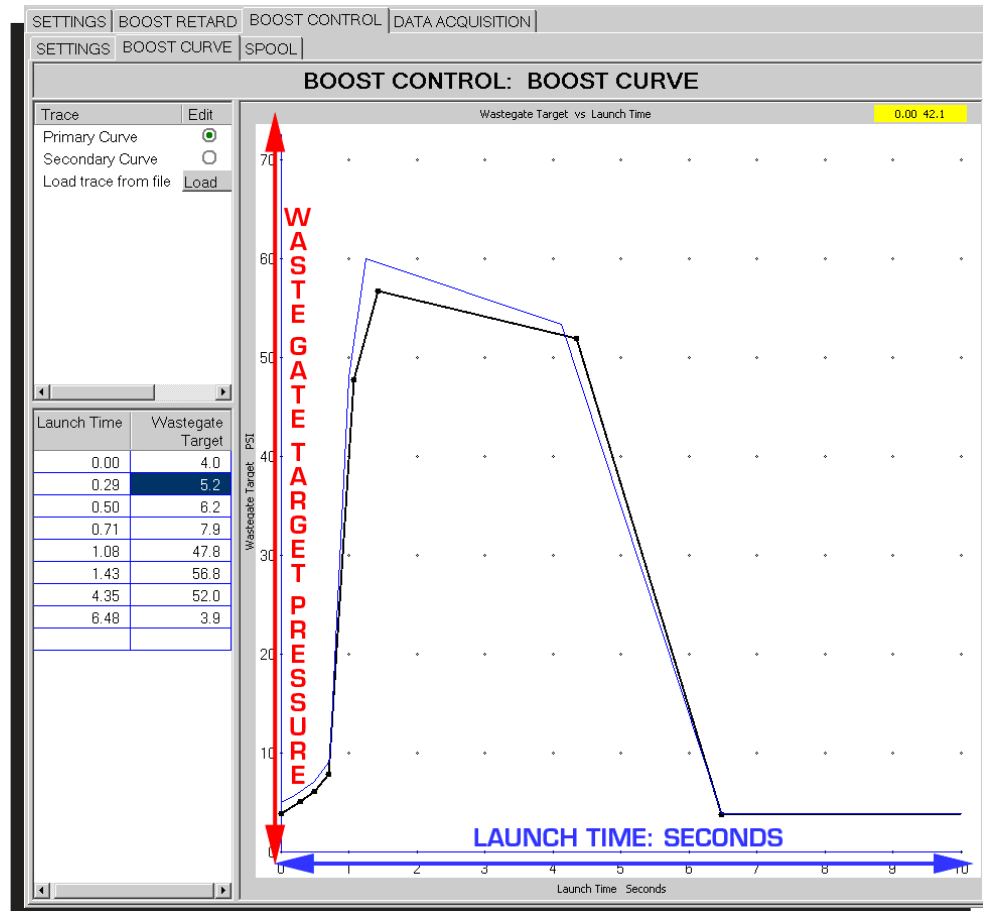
SETTINGS | BOOST RETARD | BOOST CONTROL | DATA ACQUISITION

SETTINGS | BOOST CURVE | SPOOL

BOOST CONTROL: BOOST CURVE

| Trace | Edit |
|---|---|
| Primary Curve | ◉ |
| Secondary Curve | ○ |
| Load trace from file | Load |

| Launch Time | Wastegate Target |
|---|---|
| 0.00 | 4.0 |
| 0.29 | 5.2 |
| 0.50 | 6.2 |
| 0.71 | 7.9 |
| 1.08 | 47.8 |
| 1.43 | 56.8 |
| 4.35 | 52.0 |
| 6.48 | 3.9 |

Wastegate Target vs Launch Time

0.00 42.1

Wastegate Target PSI

70
60
50
40
30
20
10
0

WASTE GATE TARGET PRESSURE

LAUNCH TIME: SECONDS

0 1 2 3 4 5 6 7 8 9 10

Launch Time Seconds